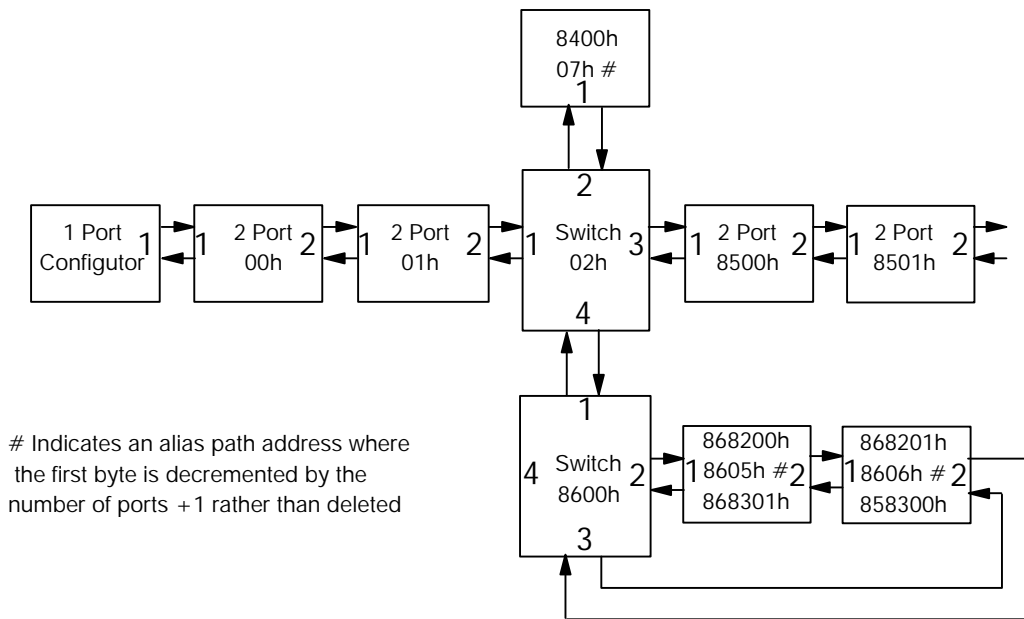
8400h
07h #
1

2

1 Port
Configutor
1

1
2 Port
00h
2

1
2 Port
01h
2

1
Switch
02h
3

1
2 Port
8500h
2

1
2 Port
8501h
2

4

1

4
Switch
8600h
2

3

1
868200h
8605h #
868301h
2

1
868201h
8606h #
858300h
2

# Indicates an alias path address where the first byte is decremented by the number of ports +1 rather than deleted